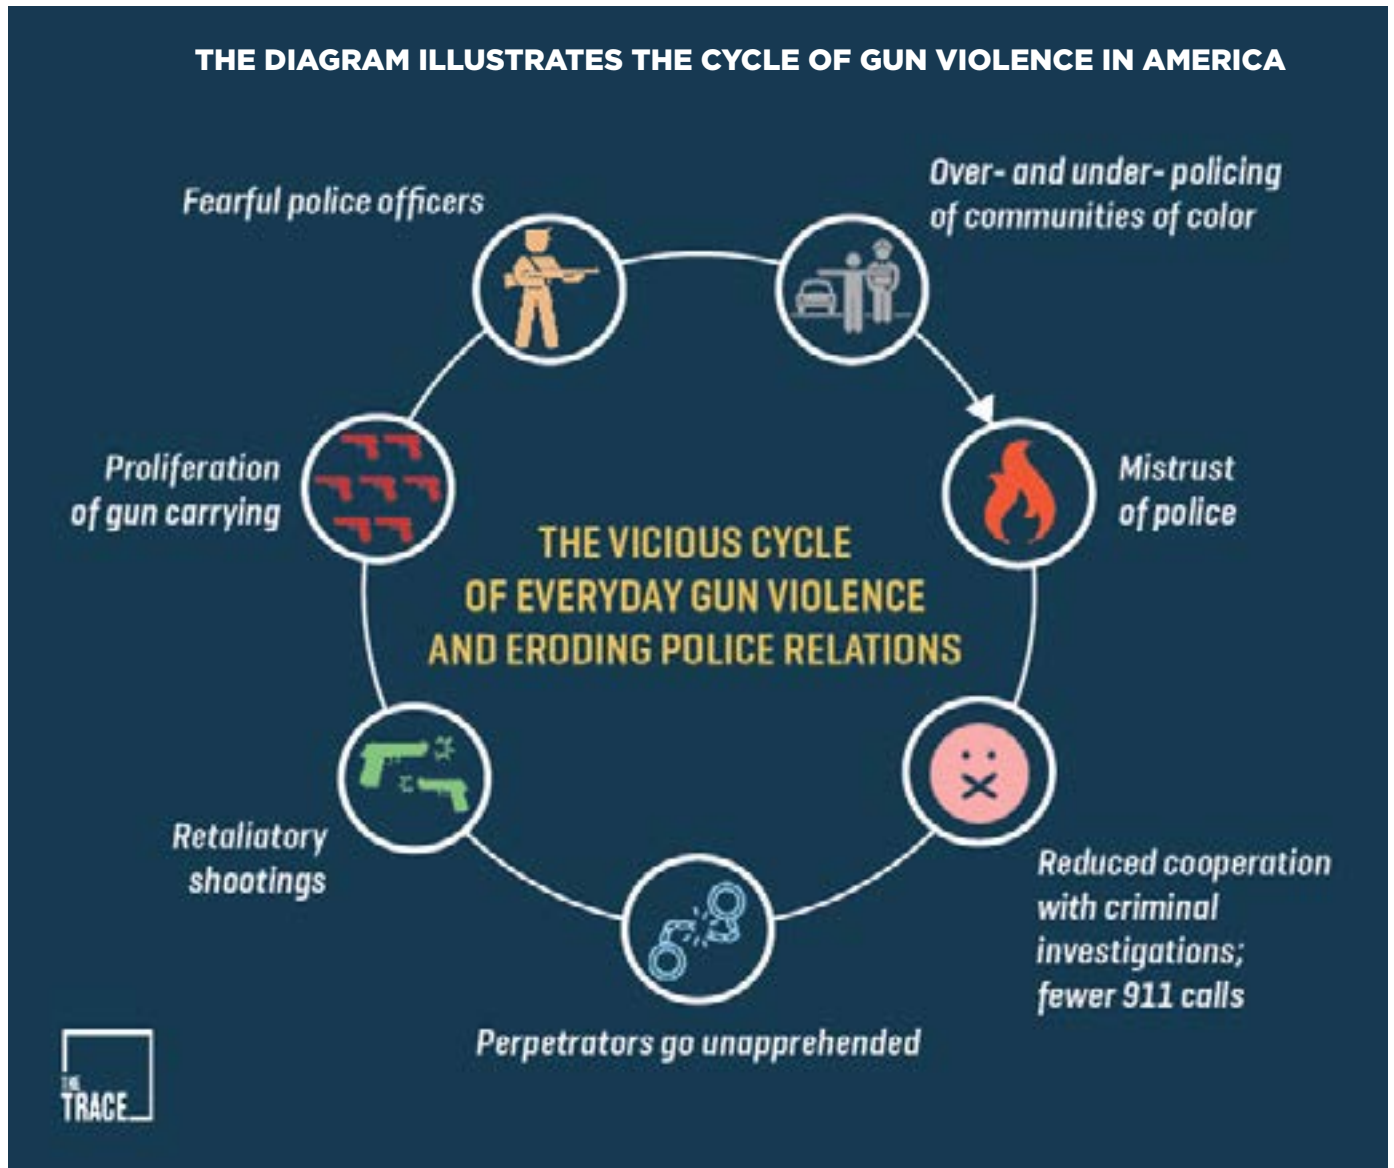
THE DIAGRAM ILLUSTRATES THE CYCLE OF GUN VIOLENCE IN AMERICA

THE VICIOUS CYCLE OF EVERYDAY GUN VIOLENCE AND ERODING POLICE RELATIONS

Over- and under- policing of communities of color

Mistrust of police

Reduced cooperation with criminal investigations; fewer 911 calls

Perpetrators go unapprehended

Retaliatory shootings

Proliferation of gun carrying

Fearful police officers

THE TRACE